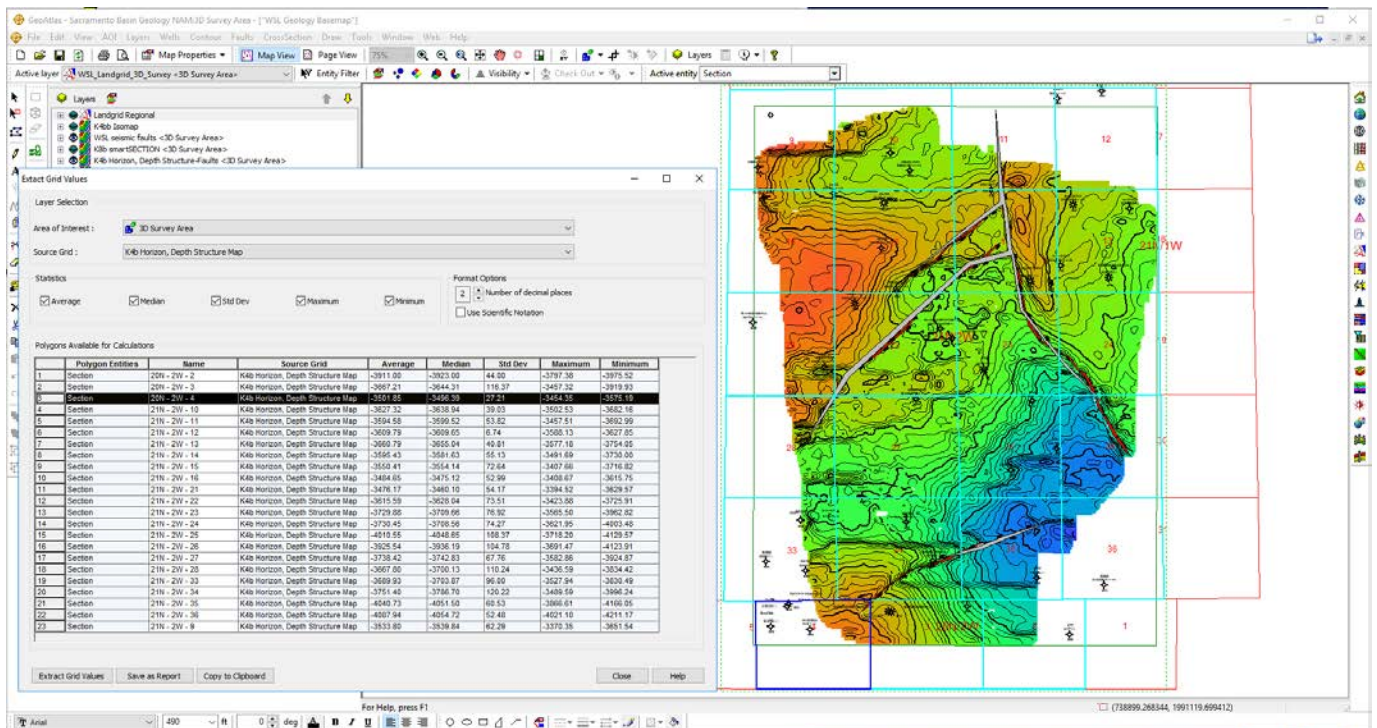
GeoAtlas - Sacramento Basin Geology NAM 3D Survey Area - ["WSL Geology Basemap"]

File Edit View AOI Layers Wells Contour Faults CrossSection Draw Tools Window Web Help

Map Properties Map View Page View 75% Layers

Active layer WSL_Landgrid_3D_Survey <3D Survey Area> Entity Filter Visibility Check Out Active entity Section

Layers

Landgrid Regional
K4bb Isomap
WSL seismic faults <3D Survey Area>
K3b smartSECTION <3D Survey Area>
K4b Horizon, Depth Structure-Faults <3D Survey Area>

Extract Grid Values

Layer Selection

Area of Interest : 3D Survey Area

Source Grid : K4b Horizon, Depth Structure Map

Statistics

Average Median Std Dev Maximum Minimum

Format Options

2 Number of decimal places

Use Scientific Notation

Polygons Available for Calculations

| | Polygon Entities | Name | Source Grid | Average | Median | Std Dev | Maximum | Minimum |
|---|---|---|---|---|---|---|---|---|
| 1 | Section | 20N - 2W - 2 | K4b Horizon, Depth Structure Map | -3911.00 | -3923.00 | 44.00 | -3797.38 | -3975.52 |
| 2 | Section | 20N - 2W - 3 | K4b Horizon, Depth Structure Map | -3667.21 | -3644.31 | 116.37 | -3457.32 | -3919.93 |
| 3 | Section | 20N - 2W - 4 | K4b Horizon, Depth Structure Map | -3501.85 | -3496.39 | 27.21 | -3454.35 | -3575.19 |
| 4 | Section | 21N - 2W - 10 | K4b Horizon, Depth Structure Map | -3627.32 | -3638.94 | 39.03 | -3502.53 | -3682.16 |
| 5 | Section | 21N - 2W - 11 | K4b Horizon, Depth Structure Map | -3594.58 | -3599.52 | 53.82 | -3457.51 | -3692.99 |
| 6 | Section | 21N - 2W - 12 | K4b Horizon, Depth Structure Map | -3609.79 | -3609.65 | 6.74 | -3588.13 | -3627.85 |
| 7 | Section | 21N - 2W - 13 | K4b Horizon, Depth Structure Map | -3660.79 | -3655.04 | 49.81 | -3577.18 | -3754.05 |
| 8 | Section | 21N - 2W - 14 | K4b Horizon, Depth Structure Map | -3595.43 | -3581.63 | 55.13 | -3491.69 | -3730.06 |
| 9 | Section | 21N - 2W - 15 | K4b Horizon, Depth Structure Map | -3550.41 | -3554.14 | 72.64 | -3407.66 | -3716.82 |
| 10 | Section | 21N - 2W - 16 | K4b Horizon, Depth Structure Map | -3484.65 | -3475.12 | 52.99 | -3408.67 | -3615.75 |
| 11 | Section | 21N - 2W - 21 | K4b Horizon, Depth Structure Map | -3476.17 | -3460.10 | 54.17 | -3394.52 | -3629.57 |
| 12 | Section | 21N - 2W - 22 | K4b Horizon, Depth Structure Map | -3615.59 | -3628.04 | 73.51 | -3423.68 | -3725.91 |
| 13 | Section | 21N - 2W - 23 | K4b Horizon, Depth Structure Map | -3729.88 | -3709.66 | 76.92 | -3565.50 | -3962.82 |
| 14 | Section | 21N - 2W - 24 | K4b Horizon, Depth Structure Map | -3730.45 | -3708.56 | 74.27 | -3621.95 | -4003.48 |
| 15 | Section | 21N - 2W - 25 | K4b Horizon, Depth Structure Map | -4015.55 | -4048.85 | 168.37 | -3718.20 | -4129.57 |
| 16 | Section | 21N - 2W - 26 | K4b Horizon, Depth Structure Map | -3925.54 | -3936.19 | 104.78 | -3691.47 | -4123.91 |
| 17 | Section | 21N - 2W - 27 | K4b Horizon, Depth Structure Map | -3738.42 | -3742.83 | 67.76 | -3582.86 | -3924.87 |
| 18 | Section | 21N - 2W - 28 | K4b Horizon, Depth Structure Map | -3667.80 | -3700.13 | 110.24 | -3436.59 | -3834.42 |
| 19 | Section | 21N - 2W - 33 | K4b Horizon, Depth Structure Map | -3689.93 | -3703.87 | 96.80 | -3527.94 | -3830.49 |
| 20 | Section | 21N - 2W - 34 | K4b Horizon, Depth Structure Map | -3751.40 | -3786.70 | 120.22 | -3489.59 | -3966.24 |
| 21 | Section | 21N - 2W - 35 | K4b Horizon, Depth Structure Map | -4040.73 | -4051.50 | 60.53 | -3866.61 | -4166.05 |
| 22 | Section | 21N - 2W - 36 | K4b Horizon, Depth Structure Map | -4007.94 | -4054.72 | 52.48 | -4021.10 | -4211.17 |
| 23 | Section | 21N - 2W - 9 | K4b Horizon, Depth Structure Map | -3533.80 | -3539.84 | 62.29 | -3370.35 | -3651.54 |

Extract Grid Values Save as Report Copy to Clipboard Close Help

9 11 12 21N 1W 28 33 36 1

For Help, press F1

(738899.268344, 1991119.699412)

Arial 490 ft 0 deg